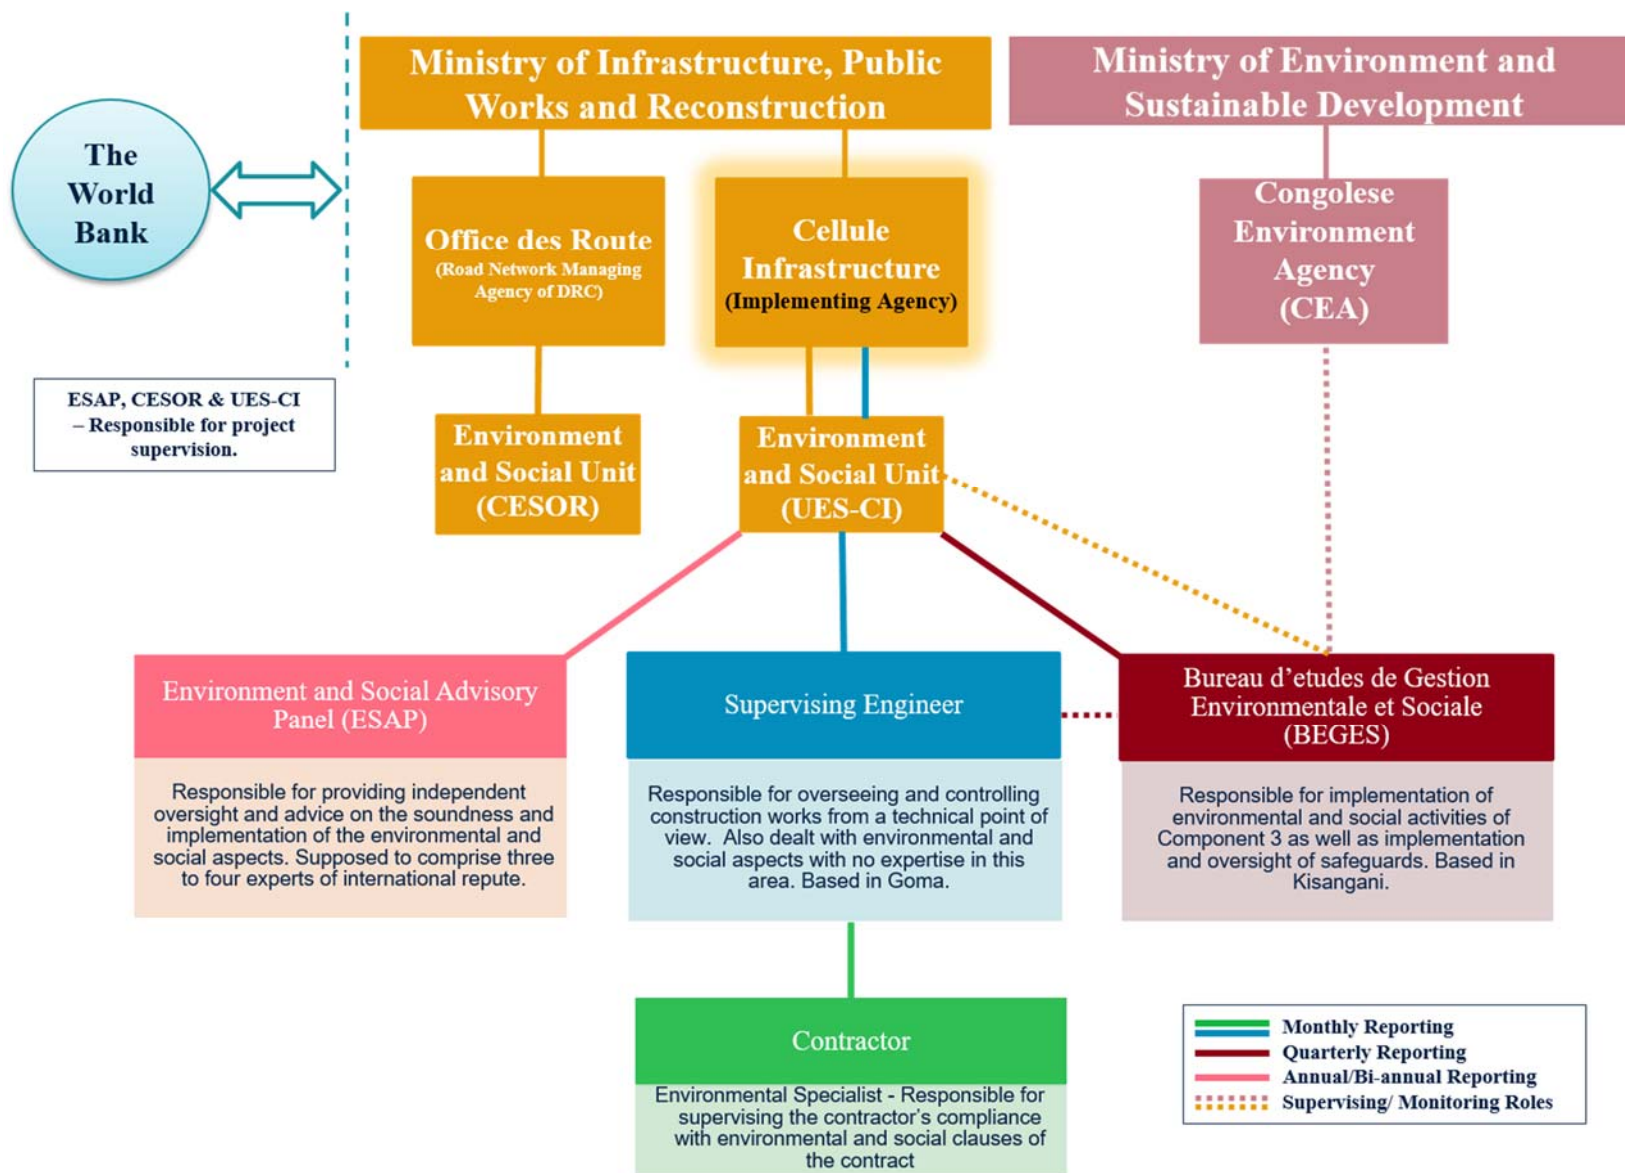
The World Bank

Ministry of Infrastructure, Public Works and Reconstruction

Ministry of Environment and Sustainable Development

Office des Route (Road Network Managing Agency of DRC)

Cellule Infrastructure (Implementing Agency)

Congolese Environment Agency (CEA)

ESAP, CESOR & UES-CI – Responsible for project supervision.

Environment and Social Unit (CESOR)

Environment and Social Unit (UES-CI)

Environment and Social Advisory Panel (ESAP)

Responsible for providing independent oversight and advice on the soundness and implementation of the environmental and social aspects. Supposed to comprise three to four experts of international repute.

Supervising Engineer

Responsible for overseeing and controlling construction works from a technical point of view. Also dealt with environmental and social aspects with no expertise in this area. Based in Goma.

Bureau d'etudes de Gestion Environmentale et Sociale (BEGES)

Responsible for implementation of environmental and social activities of Component 3 as well as implementation and oversight of safeguards. Based in Kisangani.

Contractor

Environmental Specialist - Responsible for supervising the contractor's compliance with environmental and social clauses of the contract

Monthly Reporting
Quarterly Reporting
Annual/Bi-annual Reporting
Supervising/ Monitoring Roles